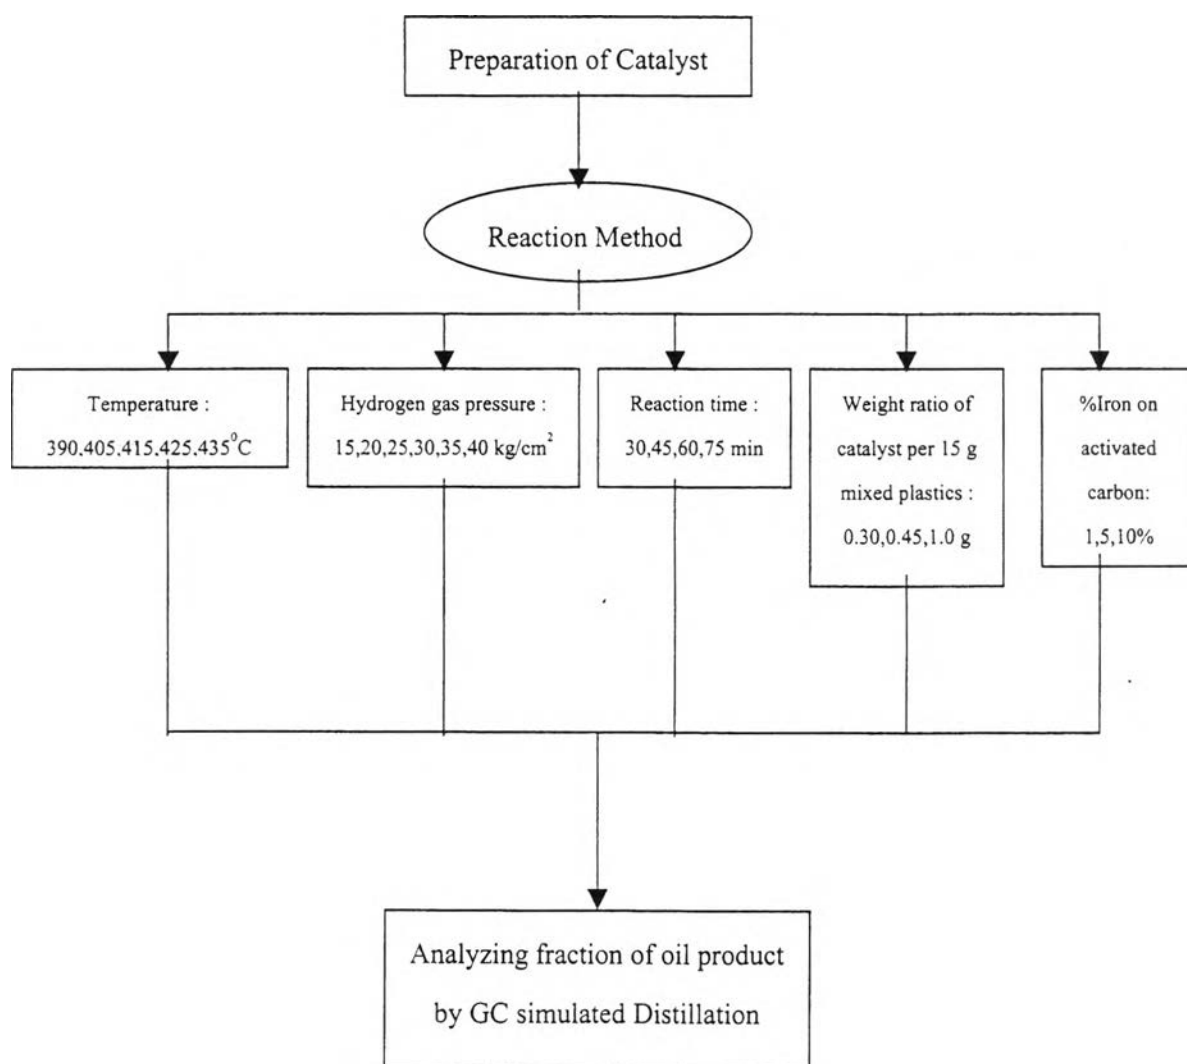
Preparation of Catalyst

Reaction Method

Temperature : 390.405.415.425.435$^0$C

Hydrogen gas pressure : 15,20,25,30,35,40 kg/cm$^2$

Reaction time : 30,45,60,75 min

Weight ratio of catalyst per 15 g mixed plastics : 0.30,0.45,1.0 g

%Iron on activated carbon: 1,5,10%

Analyzing fraction of oil product by GC simulated Distillation